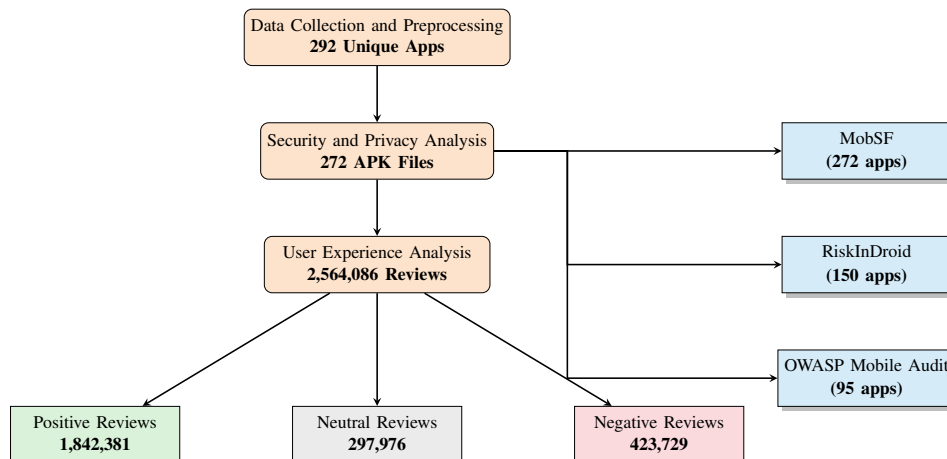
Data Collection and Preprocessing
**292 Unique Apps**

Security and Privacy Analysis
**272 APK Files**

MobSF
**(272 apps)**

User Experience Analysis
**2,564,086 Reviews**

RiskInDroid
**(150 apps)**

OWASP Mobile Audit
**(95 apps)**

Positive Reviews
**1,842,381**

Neutral Reviews
**297,976**

Negative Reviews
**423,729**